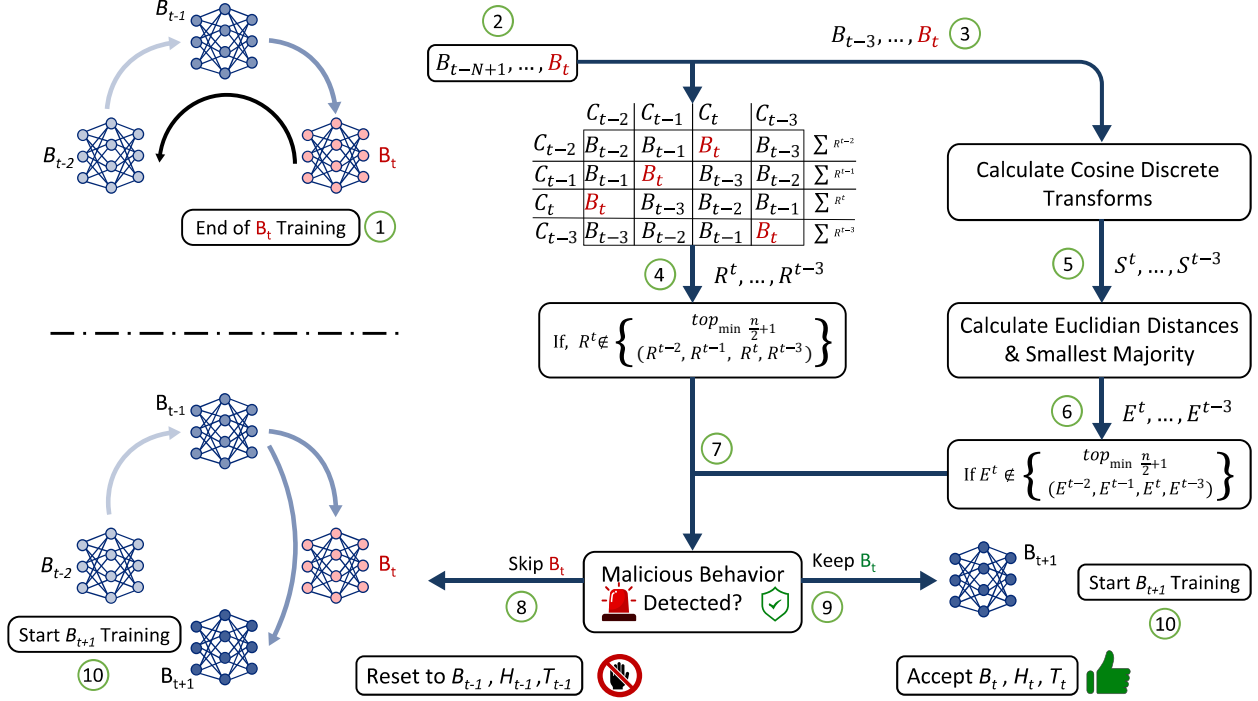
$B_{t-1}$

$B_{t-2}$

$B_t$

End of $B_t$ Training 1

2

$B_{t-N+1}, \dots, B_t$

$B_{t-3}, \dots, B_t$ 3

| | $C_{t-2}$ | $C_{t-1}$ | $C_t$ | $C_{t-3}$ | |
|---|---|---|---|---|---|
| $C_{t-2}$ | $B_{t-2}$ | $B_{t-1}$ | $B_t$ | $B_{t-3}$ | $\sum R^{t-2}$ |
| $C_{t-1}$ | $B_{t-1}$ | $B_t$ | $B_{t-3}$ | $B_{t-2}$ | $\sum R^{t-1}$ |
| $C_t$ | $B_t$ | $B_{t-3}$ | $B_{t-2}$ | $B_{t-1}$ | $\sum R^{t}$ |
| $C_{t-3}$ | $B_{t-3}$ | $B_{t-2}$ | $B_{t-1}$ | $B_t$ | $\sum R^{t-3}$ |

Calculate Cosine Discrete Transforms

4 $R^t, \dots, R^{t-3}$

5 $S^t, \dots, S^{t-3}$

If, $R^t \notin \left\{ \begin{matrix} top_{\min \frac{n}{2}+1} \\ (R^{t-2}, R^{t-1}, R^t, R^{t-3}) \end{matrix} \right\}$

Calculate Euclidian Distances & Smallest Majority

6 $E^t, \dots, E^{t-3}$

7

If $E^t \notin \left\{ \begin{matrix} top_{\min \frac{n}{2}+1} \\ (E^{t-2}, E^{t-1}, E^t, E^{t-3}) \end{matrix} \right\}$

$B_{t-1}$

$B_{t-2}$

$B_t$

Start $B_{t+1}$ Training

10

$B_{t+1}$

Skip $B_t$

8

Malicious Behavior Detected?

Keep $B_t$

9

$B_{t+1}$

Start $B_{t+1}$ Training

10

Reset to $B_{t-1}$, $H_{t-1}$, $T_{t-1}$

Accept $B_t$, $H_t$, $T_t$